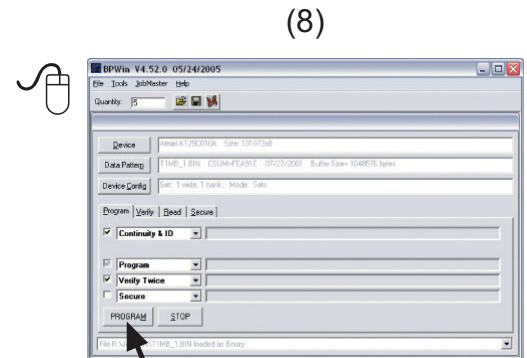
(8)

BPWin V4.52.0 05/24/2005

File Tools JobMaster Help

Quantity: 5

Device | Atmel AT29C010A Size: 131072x8

Data Pattern | T1MB_1.BIN CSUM=FEA91E 07/27/2001 Buffer Size= 1048576 bytes

Device Config | Set: 1 wide, 1 bank; Mode: Sets

Program Verify Read Secure

Continuity & ID

Program

Verify Twice

Secure

PROGRAM STOP

File R:\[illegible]T1MB_1.BIN loaded as Binary